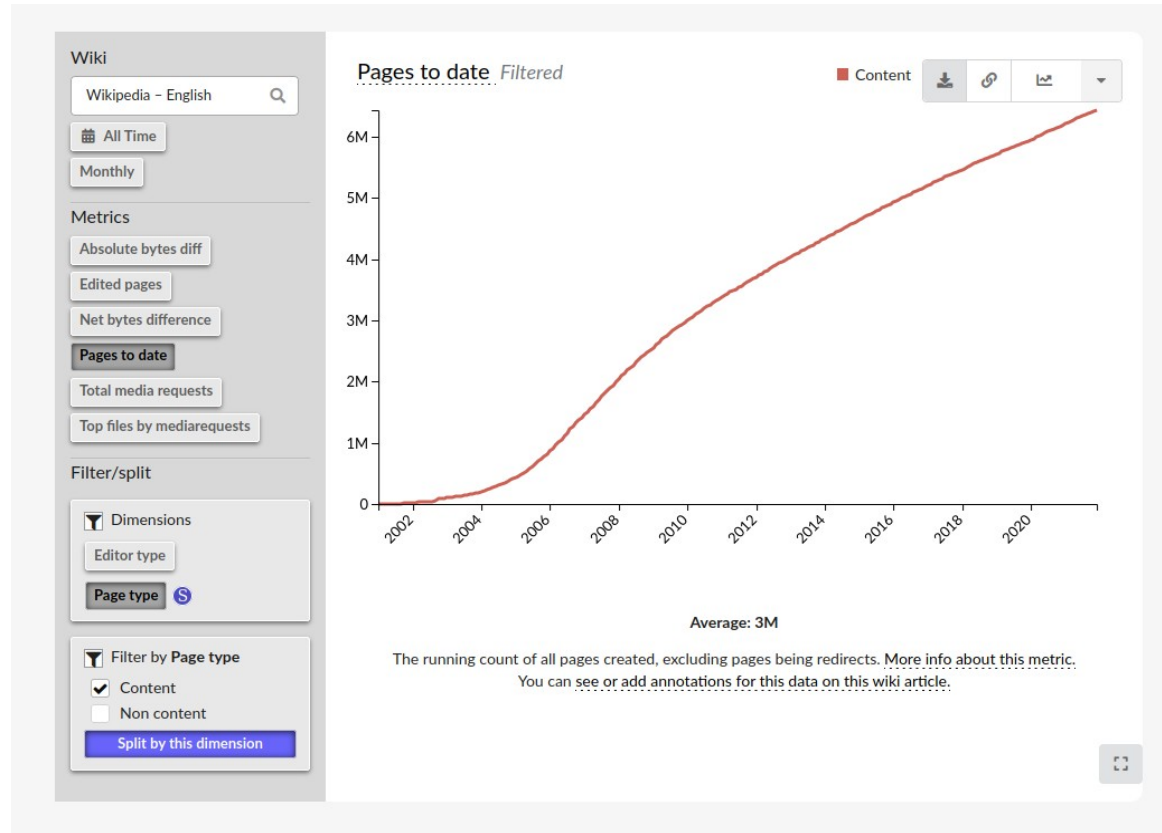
Wiki

Wikipedia – English

All Time

Monthly

Metrics

Absolute bytes diff

Edited pages

Net bytes difference

Pages to date

Total media requests

Top files by mediarequests

Filter/split

Dimensions

Editor type

Page type S

Filter by Page type

Content

Non content

Split by this dimension

Pages to date Filtered

Content

6M
5M
4M
3M
2M
1M
0

2002
2004
2006
2008
2010
2012
2014
2016
2018
2020

Average: 3M

The running count of all pages created, excluding pages being redirects. More info about this metric.
You can see or add annotations for this data on this wiki article.